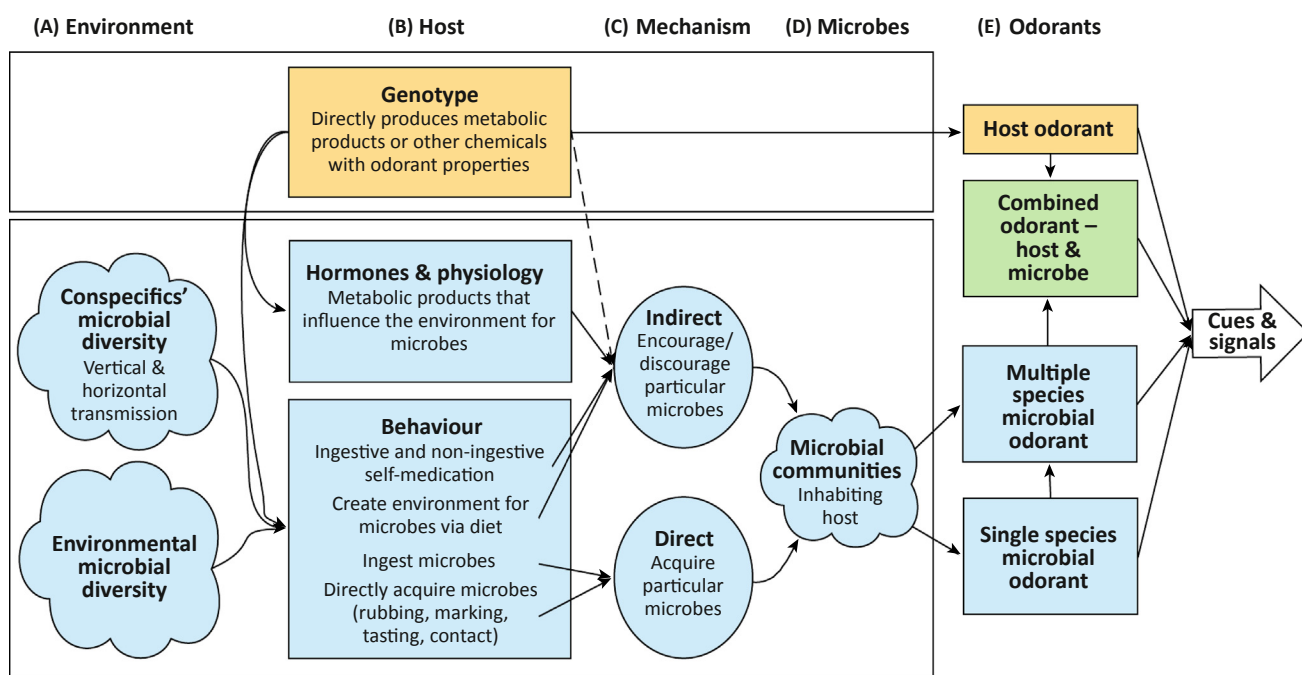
(A) Environment

(B) Host

(C) Mechanism

(D) Microbes

(E) Odorants

Genotype
Directly produces metabolic products or other chemicals with odorant properties

Host odorant

Combined odorant – host & microbe

Conspecifics' microbial diversity
Vertical & horizontal transmission

Hormones & physiology
Metabolic products that influence the environment for microbes

Indirect
Encourage/ discourage particular microbes

Behaviour
Ingestive and non-ingestive self-medication
Create environment for microbes via diet
Ingest microbes
Directly acquire microbes (rubbing, marking, tasting, contact)

Microbial communities
Inhabiting host

Multiple species microbial odorant

Cues & signals

Environmental microbial diversity

Direct
Acquire particular microbes

Single species microbial odorant